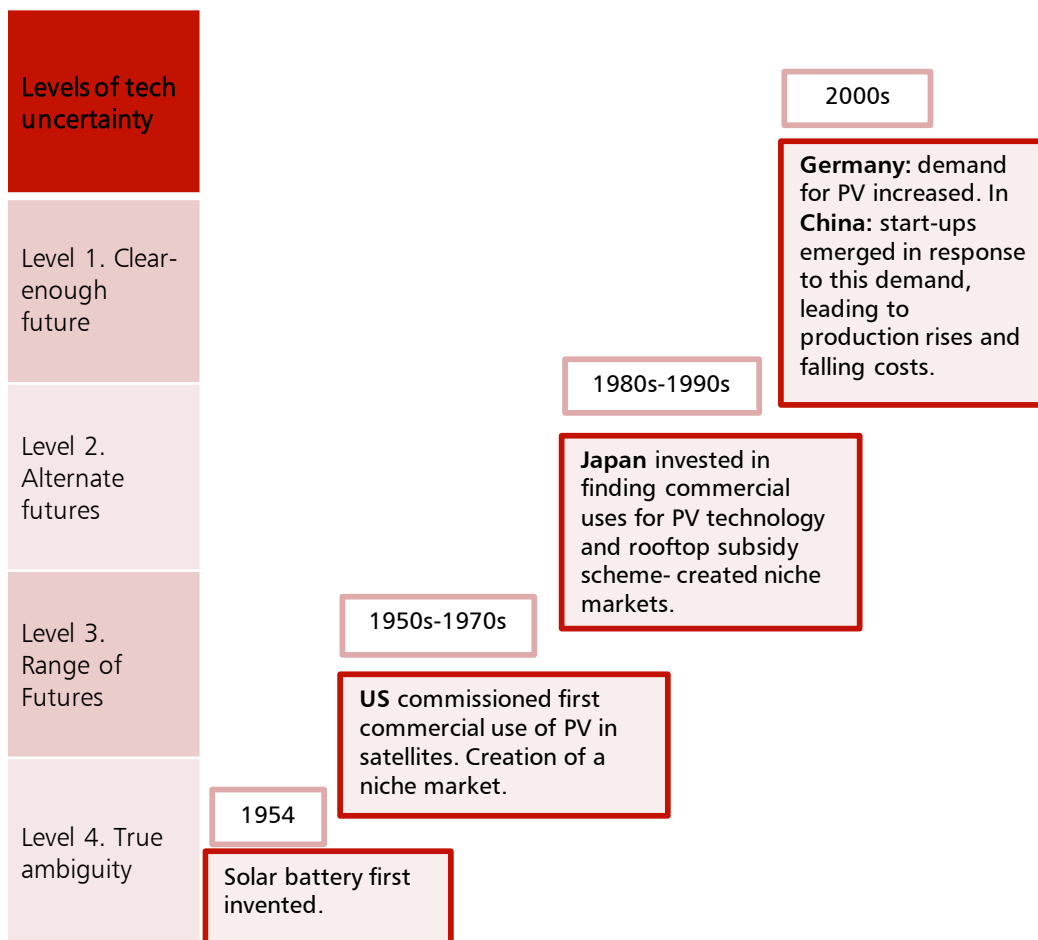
Levels of tech uncertainty

Level 1. Clear-enough future

Level 2. Alternate futures

Level 3. Range of Futures

Level 4. True ambiguity

2000s

**Germany:** demand for PV increased. In **China:** start-ups emerged in response to this demand, leading to production rises and falling costs.

1980s-1990s

**Japan** invested in finding commercial uses for PV technology and rooftop subsidy scheme- created niche markets.

1950s-1970s

**US** commissioned first commercial use of PV in satellites. Creation of a niche market.

1954

Solar battery first invented.